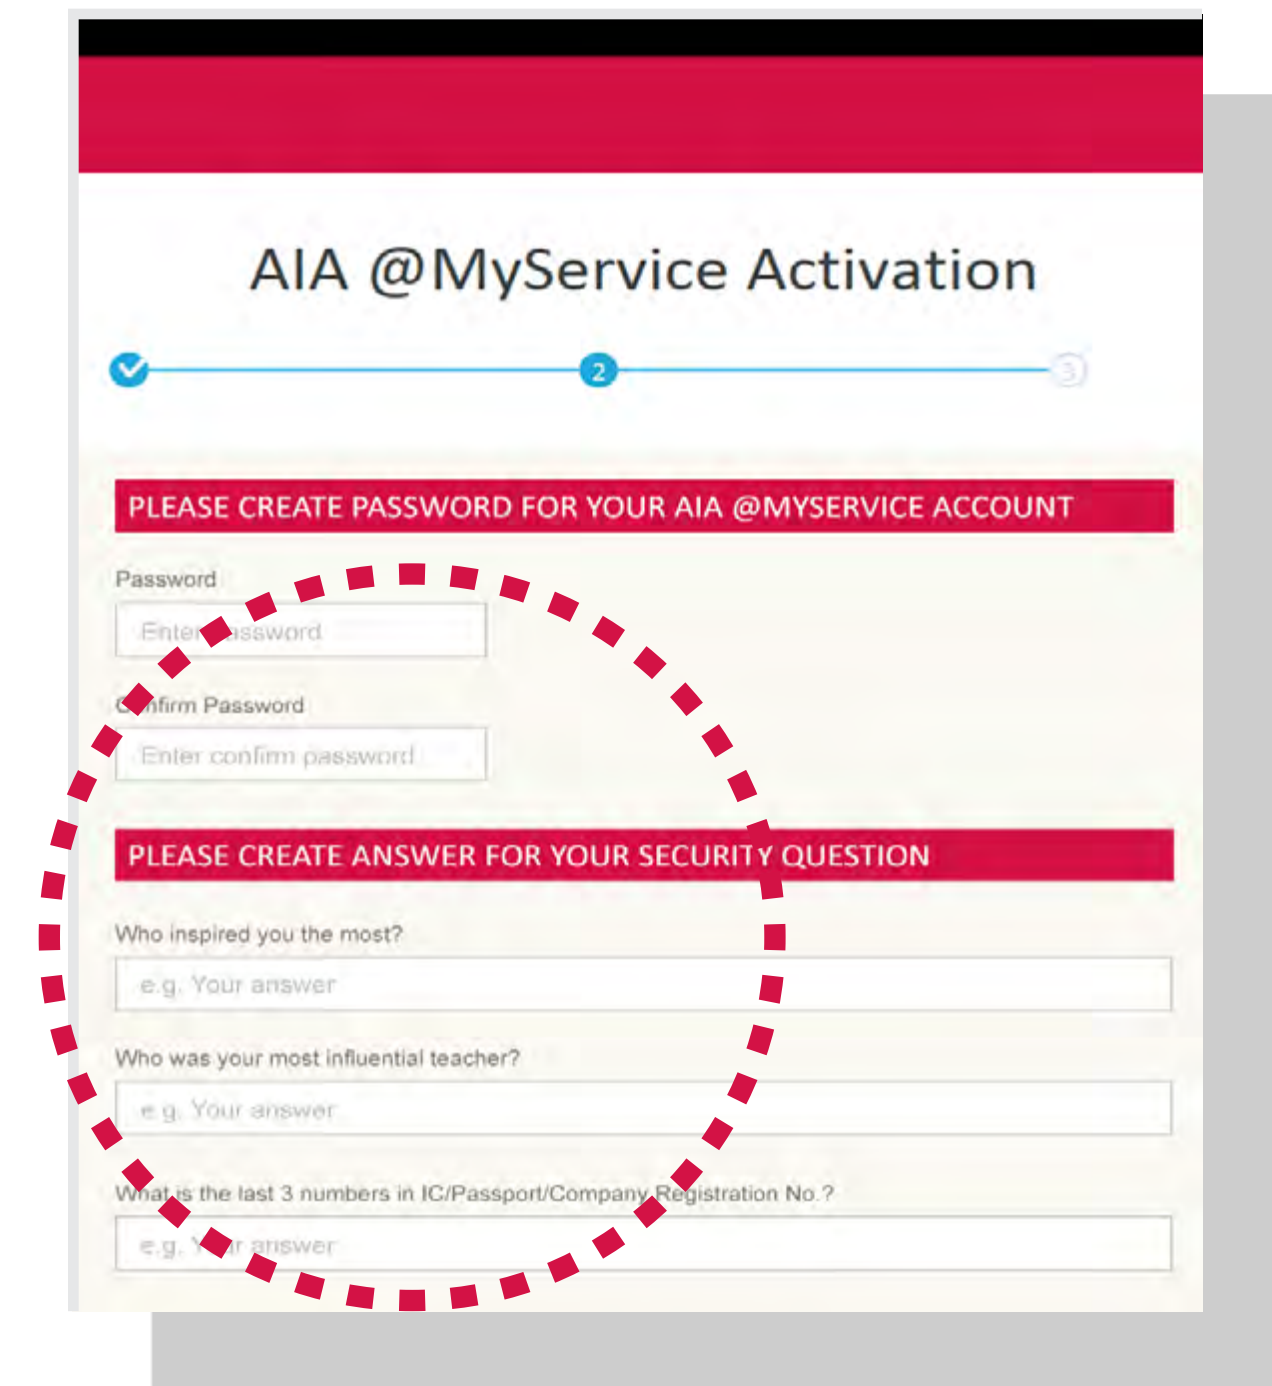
AIA @MyService Activation

2

3

PLEASE CREATE PASSWORD FOR YOUR AIA @MYSERVICE ACCOUNT

Password

Enter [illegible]assword

C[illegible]nfirm Password

Enter confirm password

PLEASE CREATE ANSWER FOR YOUR SECURITY QUESTION

Who inspired you the most?

e.g. Your answer

Who was your most influential teacher?

e.g. Your answer

What is the last 3 numbers in IC/Passport/Company Registration No.?

e.g. Y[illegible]r answer